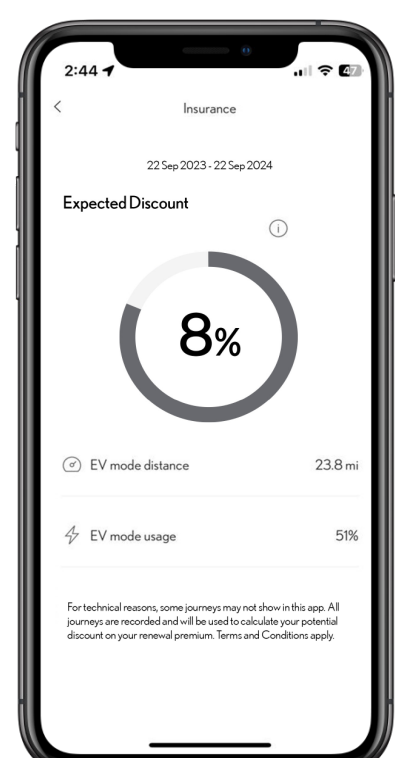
2:44

47

<

Insurance

22 Sep 2023 - 22 Sep 2024

Expected Discount

i

8%

EV mode distance

23.8 mi

EV mode usage

51%

For technical reasons, some journeys may not show in this app. All journeys are recorded and will be used to calculate your potential discount on your renewal premium. Terms and Conditions apply.